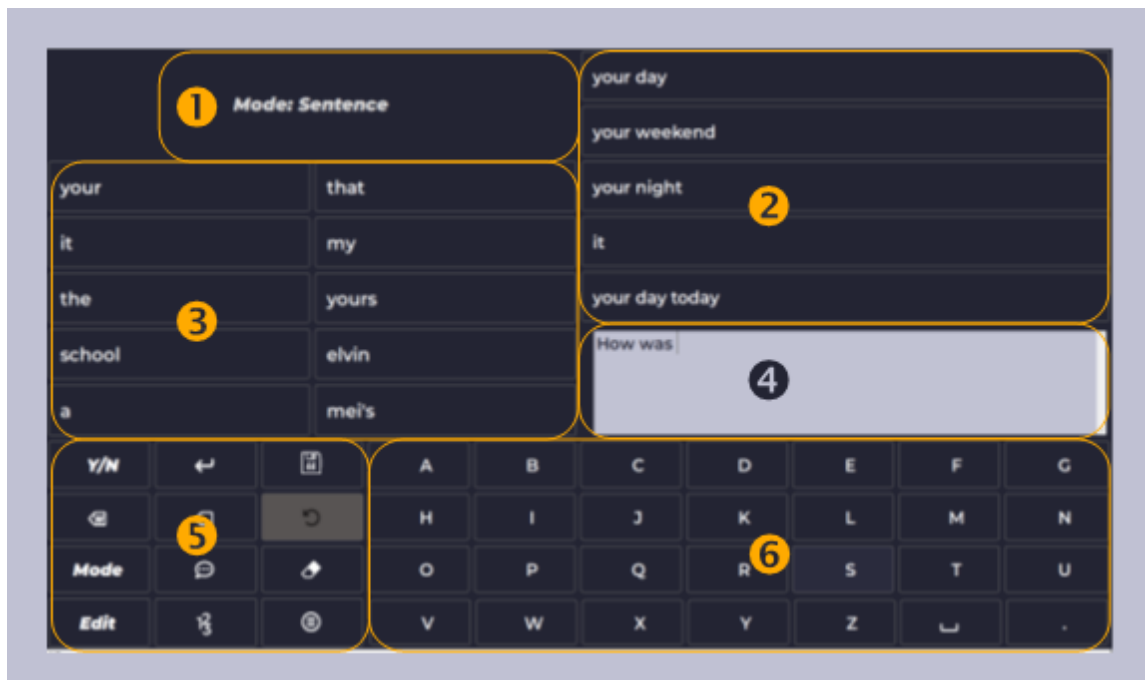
1 Mode: Sentence

your day
your weekend
your night
2
it
your day today

| your | that |
|---|---|
| it | my |
| the | yours |
| school | elvin |
| a | mei's |

3

How was

4

Y/N
5
Mode
Edit

| A | B | C | D | E | F | G |
|---|---|---|---|---|---|---|
| H | I | J | K | L | M | N |
| O | P | Q | R | S | T | U |
| V | W | X | Y | Z | ␣ | . |

6